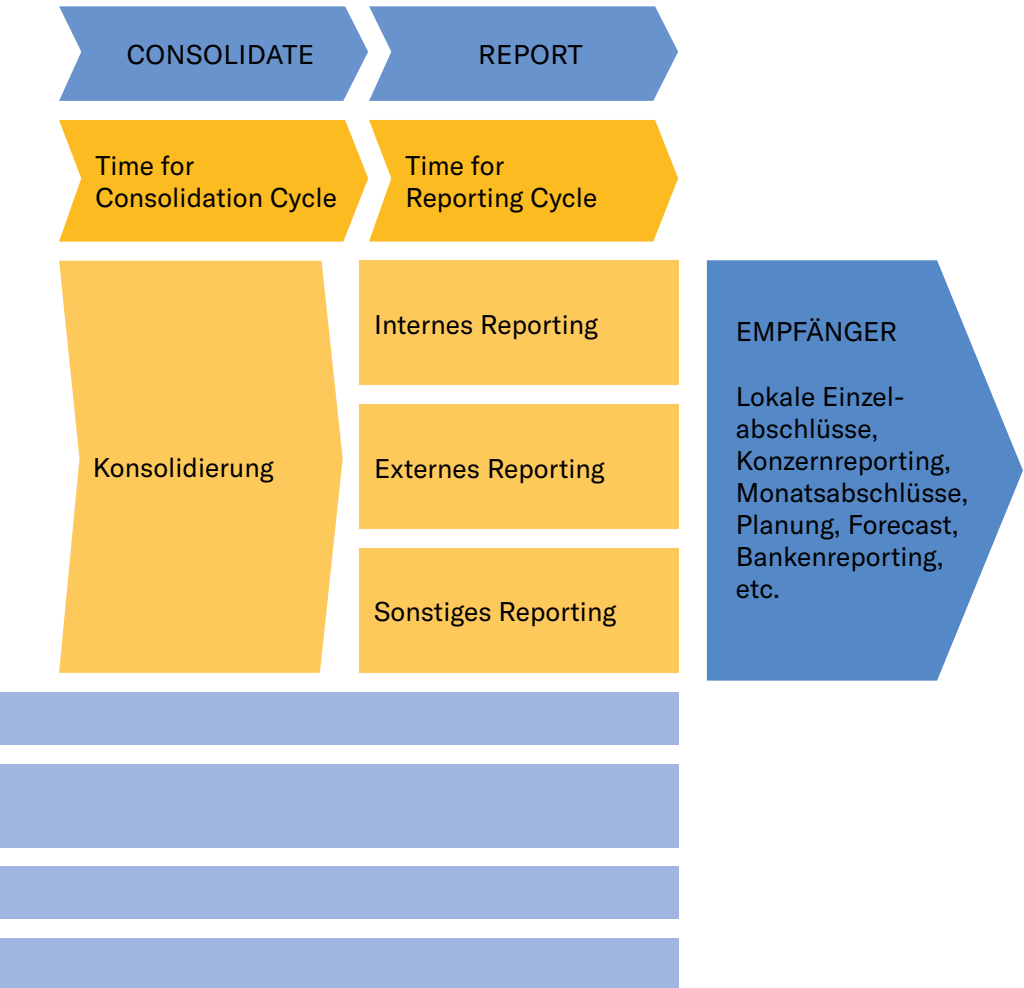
CONSOLIDATE

REPORT

Time for Consolidation Cycle

Time for Reporting Cycle

Konsolidierung

Internes Reporting

Externes Reporting

Sonstiges Reporting

EMPFÄNGER

Lokale Einzelabschlüsse, Konzernreporting, Monatsabschlüsse, Planung, Forecast, Bankenreporting, etc.